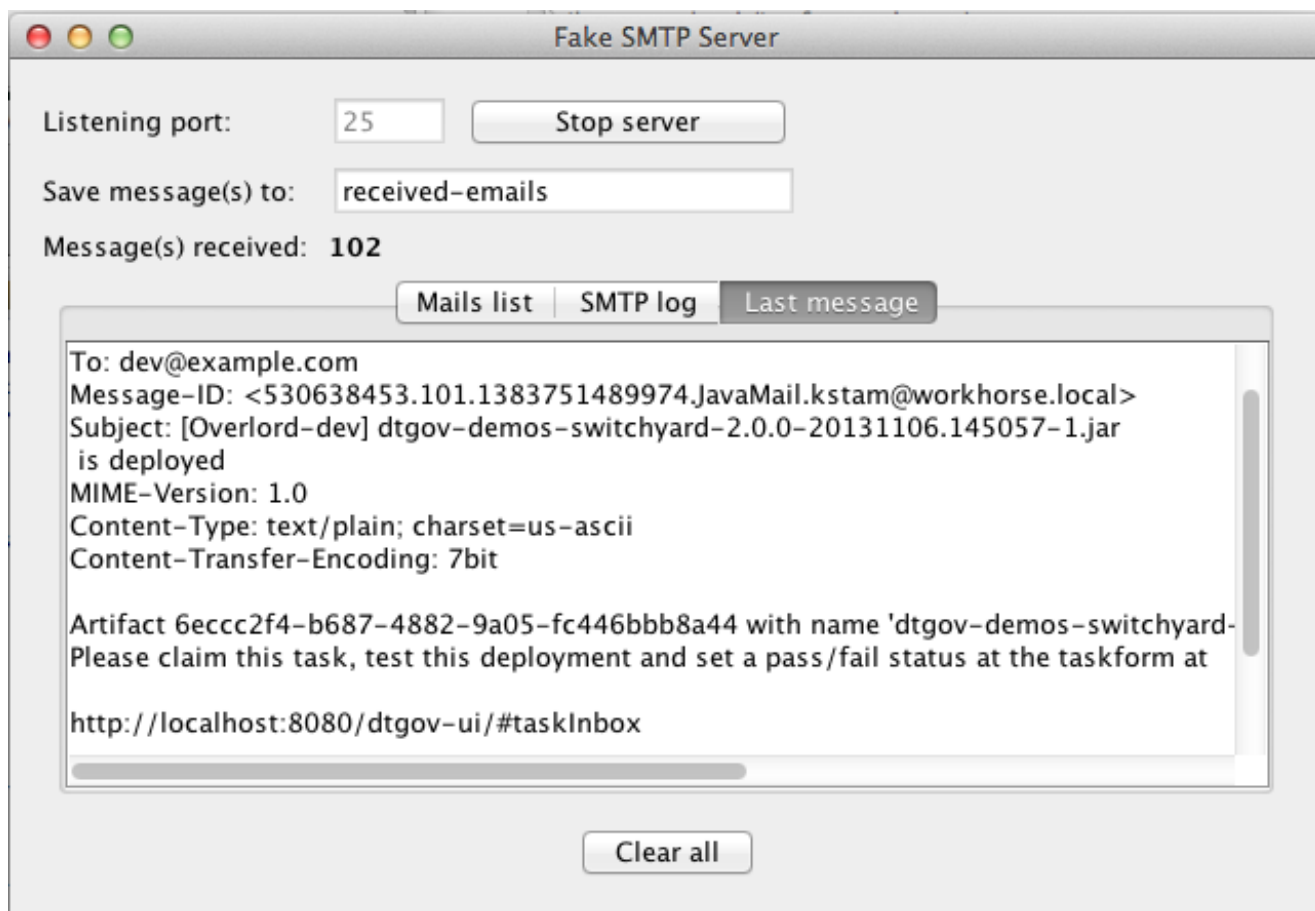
Fake SMTP Server

Listening port: 25 Stop server

Save message(s) to: received-emails

Message(s) received: 102

Mails list | SMTP log | Last message

To: dev@example.com
Message-ID: <530638453.101.1383751489974.JavaMail.kstam@workhorse.local>
Subject: [Overlord-dev] dtgov-demos-switchyard-2.0.0-20131106.145057-1.jar
is deployed
MIME-Version: 1.0
Content-Type: text/plain; charset=us-ascii
Content-Transfer-Encoding: 7bit

Artifact 6eccc2f4-b687-4882-9a05-fc446bbb8a44 with name 'dtgov-demos-switchyard-
Please claim this task, test this deployment and set a pass/fail status at the taskform at

http://localhost:8080/dtgov-ui/#taskInbox

Clear all